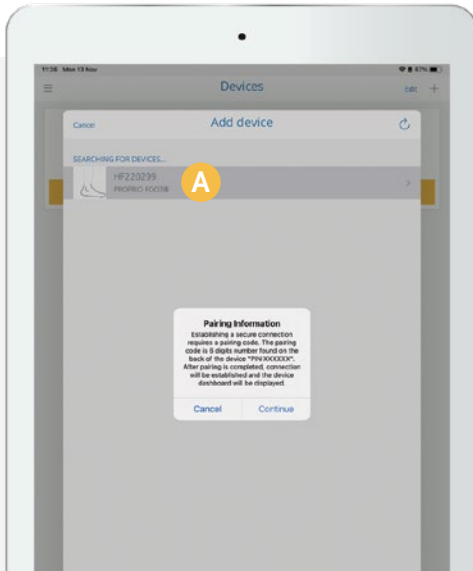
11:38 Mon 13 Nov

Devices

Edit

Cancel

Add device

SEARCHING FOR DEVICES...

HF220239

PROPRIO FOOT®

A

Pairing Information

Establishing a secure connection requires a pairing code. The pairing code is 5 digits number found on the back of the device "PIN:XXXXX". After pairing is completed, connection will be established and the device dashboard will be displayed.

Cancel

Continue